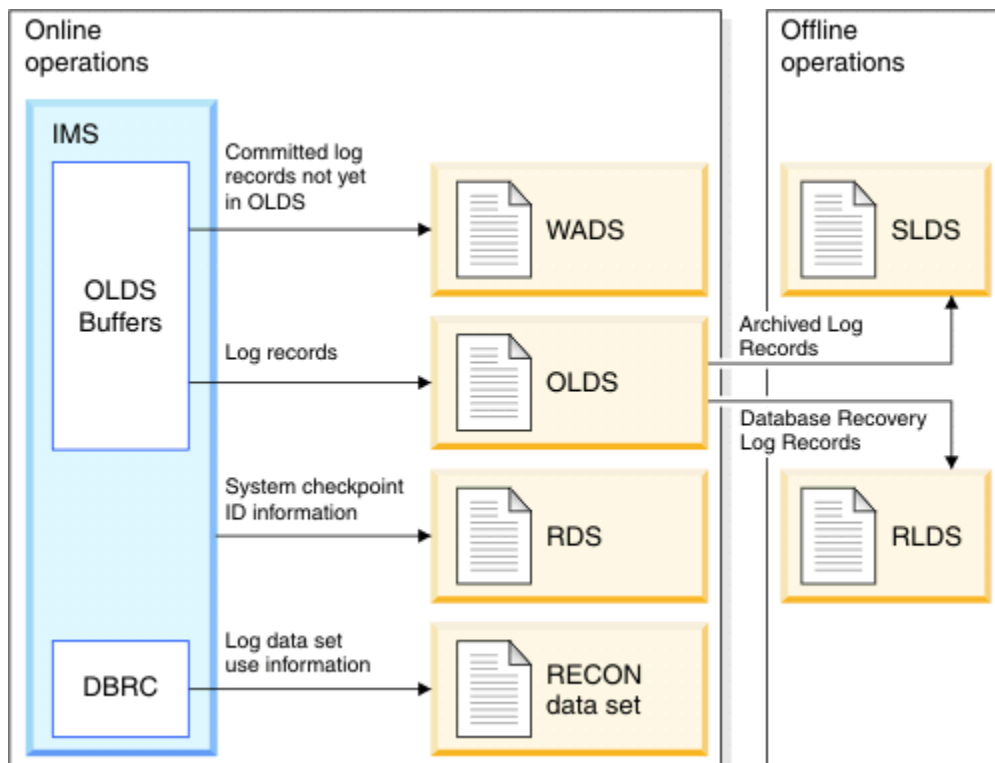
Online operations

IMS

OLDS Buffers

DBRC

Committed log records not yet in OLDS

WADS

Log records

OLDS

System checkpoint ID information

RDS

Log data set use information

RECON data set

Offline operations

SLDS

Archived Log Records

Database Recovery Log Records

RLDS